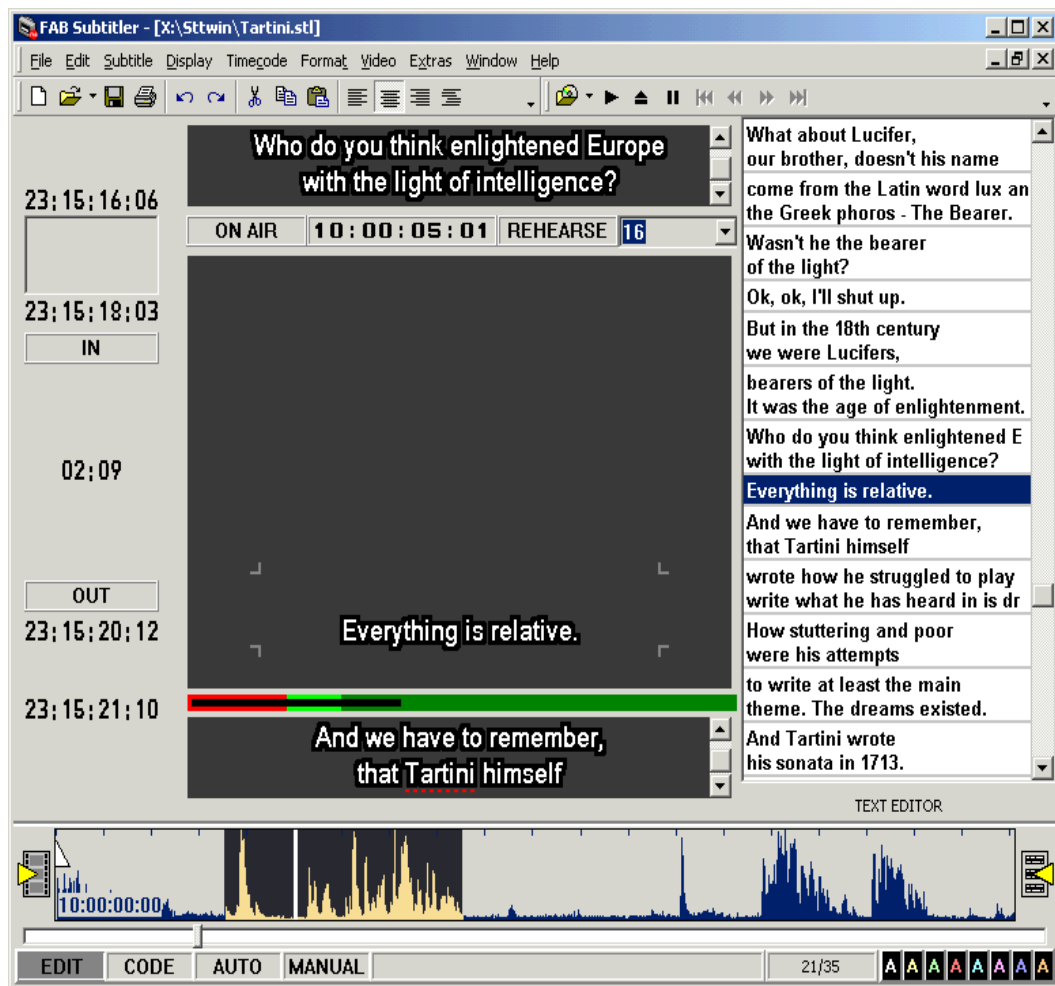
FAB Subtitler - [X:\Sttwin\Tartini.stl]

File Edit Subtitle Display Timecode Format Video Extras Window Help

Who do you think enlightened Europe
with the light of intelligence?

23:15:16:06

ON AIR 10:00:05:01 REHEARSE 16

23:15:18:03

IN

02:09

OUT

23:15:20:12

Everything is relative.

23:15:21:10

And we have to remember,
that Tartini himself

What about Lucifer,
our brother, doesn't his name

come from the Latin word lux an
the Greek phoros - The Bearer.

Wasn't he the bearer
of the light?

Ok, ok, I'll shut up.

But in the 18th century
we were Lucifers,

bearers of the light.
It was the age of enlightenment.

Who do you think enlightened E
with the light of intelligence?

Everything is relative.

And we have to remember,
that Tartini himself

wrote how he struggled to play
write what he has heard in is dr

How stuttering and poor
were his attempts

to write at least the main
theme. The dreams existed.

And Tartini wrote
his sonata in 1713.

TEXT EDITOR

10:00:00:00

EDIT CODE AUTO MANUAL 21/35 A A A A A A A A